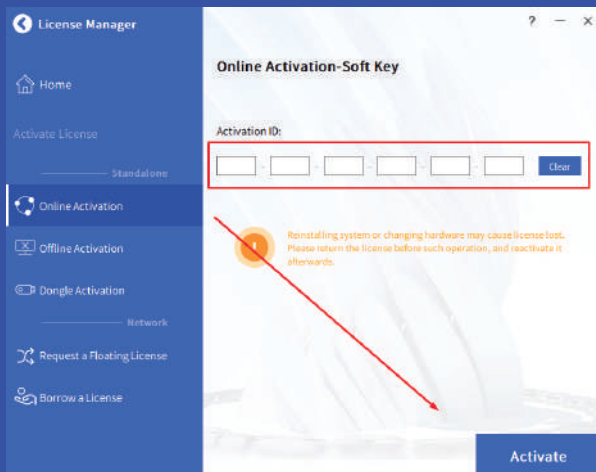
License Manager

? — ×

Home

Activate License

Standalone

Online Activation

Offline Activation

Dongle Activation

Network

Request a Floating License

Borrow a License

Online Activation-Soft Key

Activation ID:

Clear

Reinstalling system or changing hardware may cause license lost. Please return the license before such operation, and reactivate it afterwards.

Activate